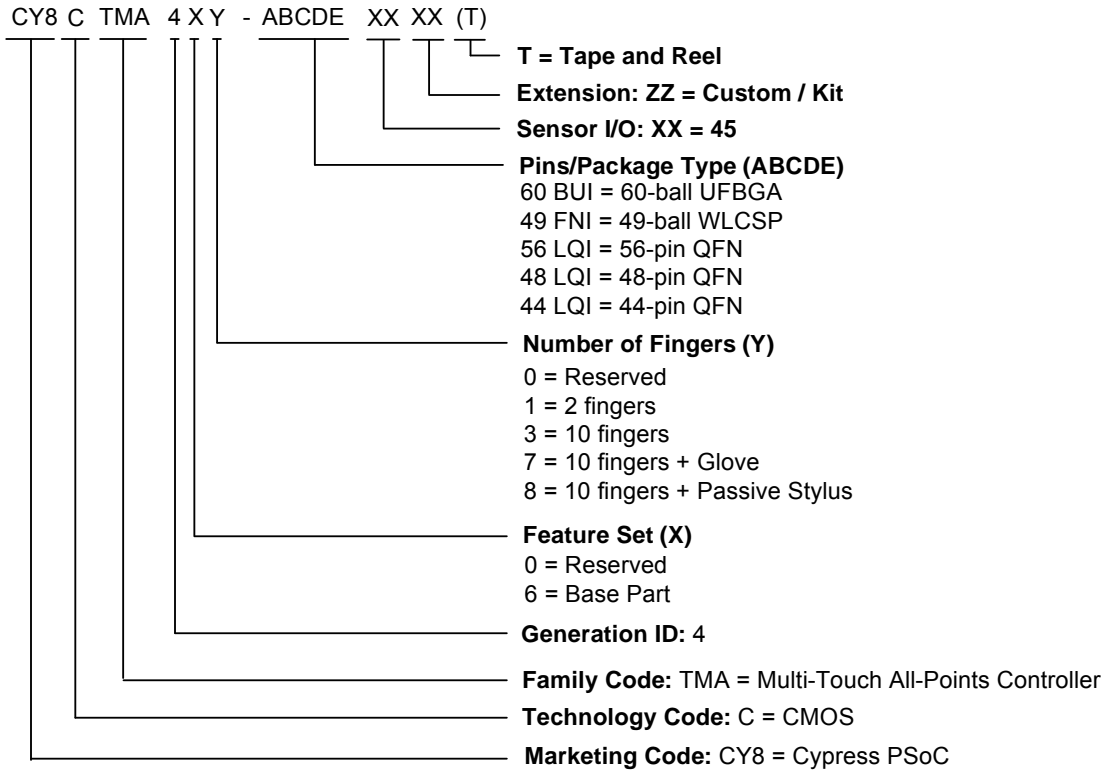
CY8 C TMA 4 X Y - ABCDE XX XX (T)

T = Tape and Reel

Extension: ZZ = Custom / Kit

Sensor I/O: XX = 45

Pins/Package Type (ABCDE)
60 BUI = 60-ball UFBGA
49 FNI = 49-ball WLCSP
56 LQI = 56-pin QFN
48 LQI = 48-pin QFN
44 LQI = 44-pin QFN

Number of Fingers (Y)
0 = Reserved
1 = 2 fingers
3 = 10 fingers
7 = 10 fingers + Glove
8 = 10 fingers + Passive Stylus

Feature Set (X)
0 = Reserved
6 = Base Part

Generation ID: 4

Family Code: TMA = Multi-Touch All-Points Controller

Technology Code: C = CMOS

Marketing Code: CY8 = Cypress PSoC